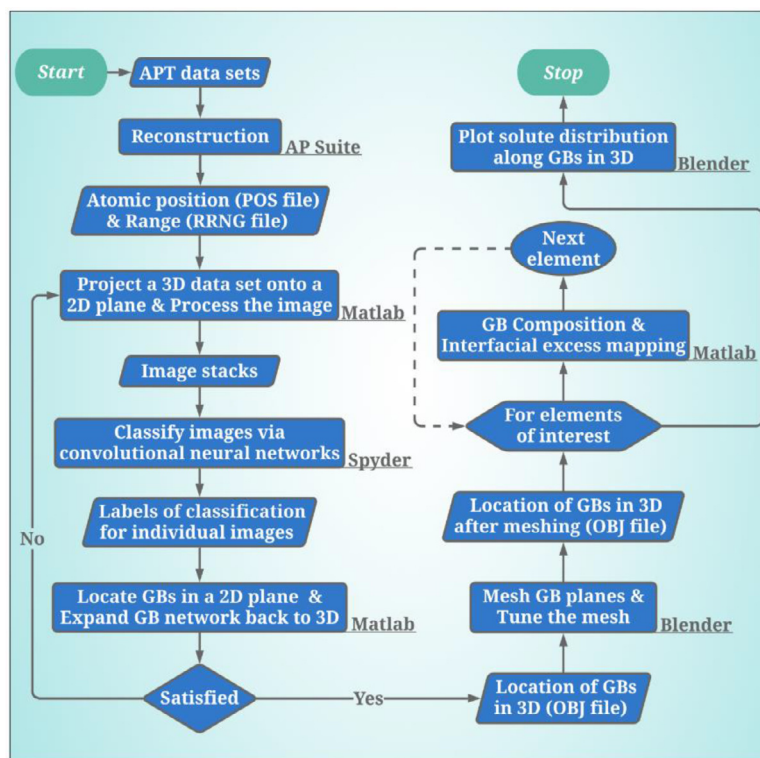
Start

APT data sets

Reconstruction

AP Suite

Atomic position (POS file) & Range (RRNG file)

Project a 3D data set onto a 2D plane & Process the image

Matlab

Image stacks

Classify images via convolutional neural networks

Spyder

Labels of classification for individual images

Locate GBs in a 2D plane & Expand GB network back to 3D

Matlab

No

Satisfied

Yes

Location of GBs in 3D (OBJ file)

Mesh GB planes & Tune the mesh

Blender

Location of GBs in 3D after meshing (OBJ file)

For elements of interest

GB Composition & Interfacial excess mapping

Matlab

Next element

Plot solute distribution along GBs in 3D

Blender

Stop